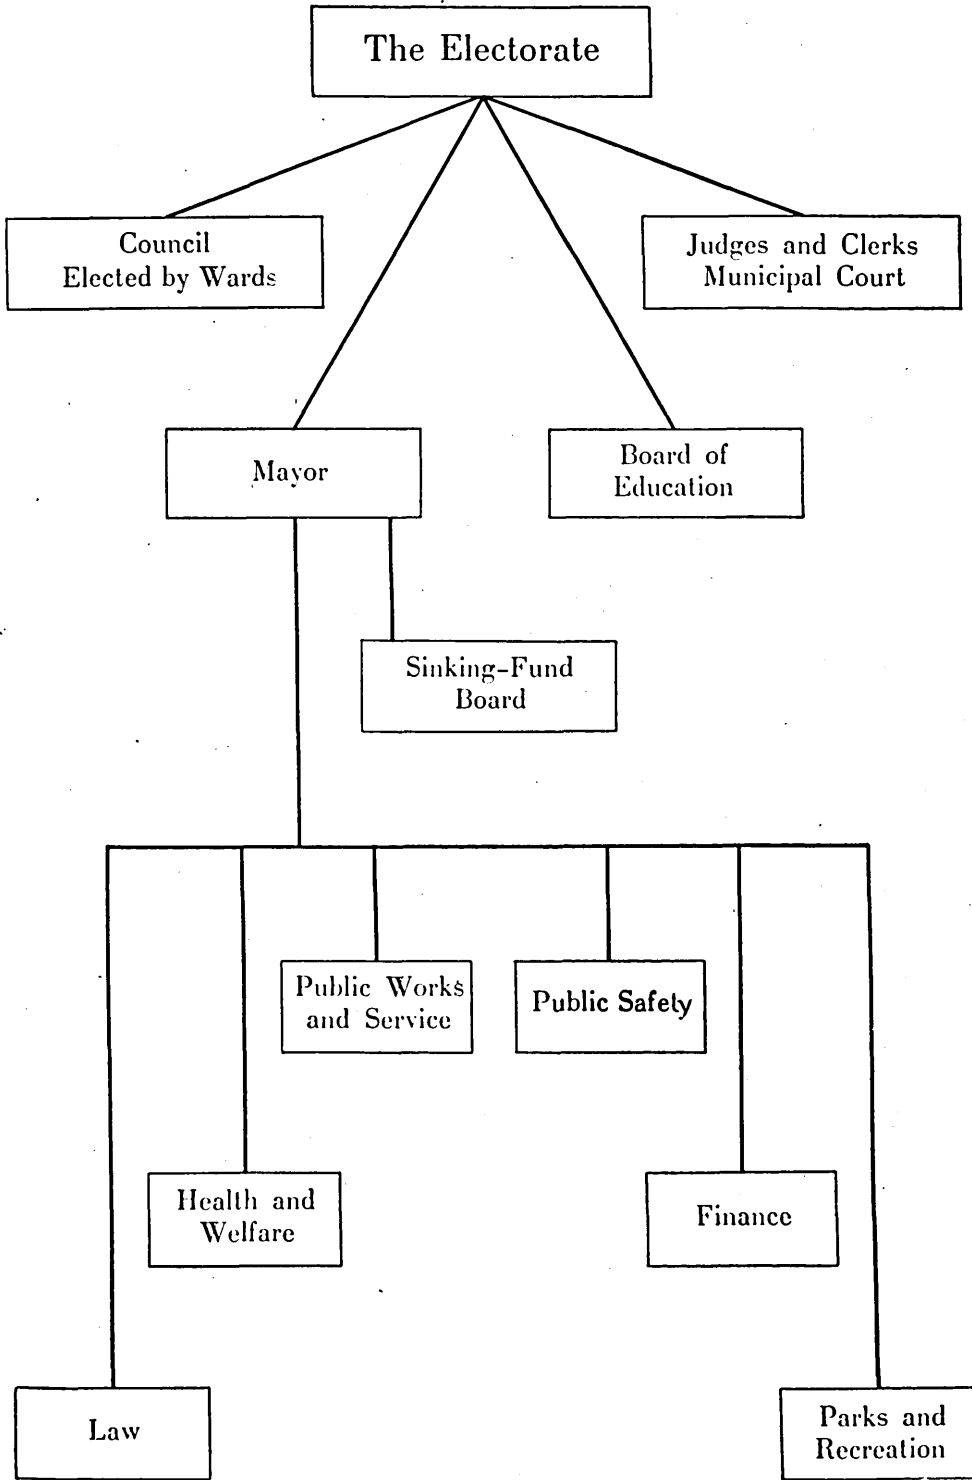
The Electorate

Council
Elected by Wards

Judges and Clerks
Municipal Court

Mayor

Board of
Education

Sinking-Fund
Board

Public Works
and Service

Public Safety

Health and
Welfare

Finance

Law

Parks and
Recreation